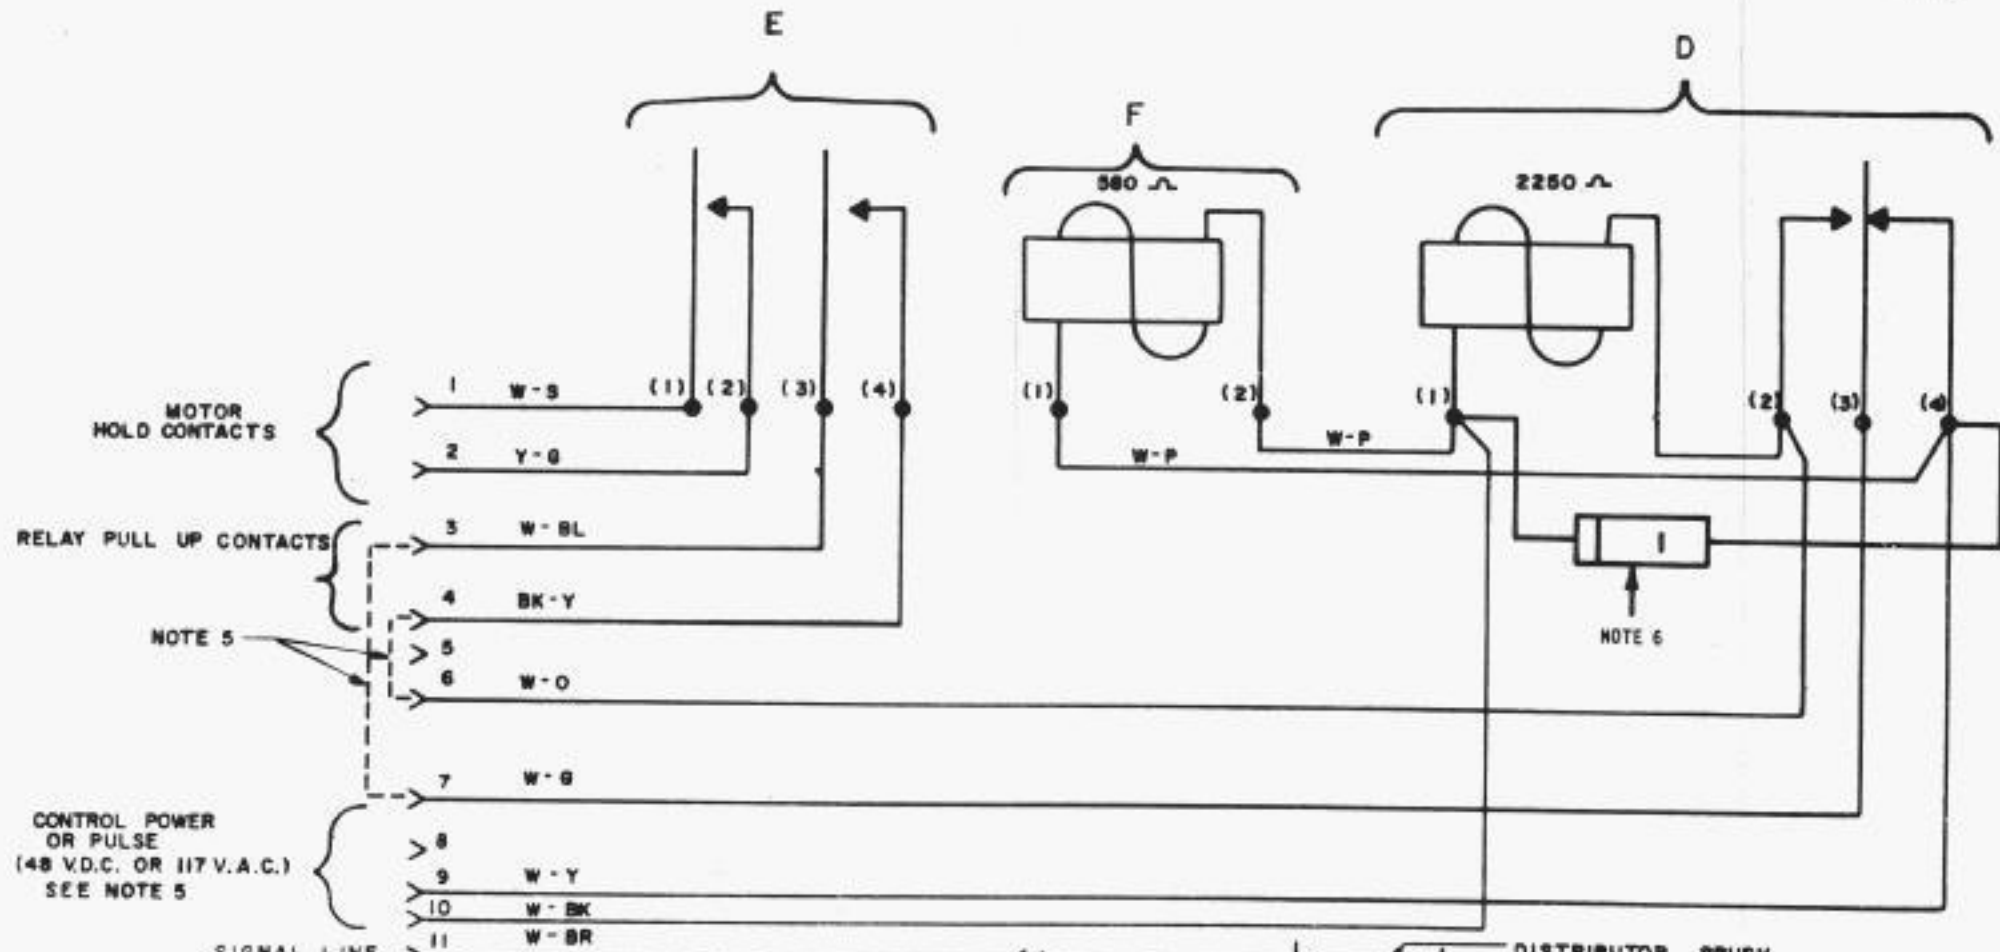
E

F

D

580 Ω

2250 Ω

MOTOR HOLD CONTACTS

RELAY PULL UP CONTACTS

NOTE 5

CONTROL POWER OR PULSE (48 V.D.C. OR 117 V.A.C.) SEE NOTE 5

SIGNAL LINE

1 W-S
2 Y-G
3 W-BL
4 BK-Y
5
6 W-O
7 W-G
8
9 W-Y
10 W-BK
11 W-BR

(1) (2) (3) (4)

(1) (2)

W-P

W-P

(1) (2) (3) (4)

1

NOTE 6

DISTRIBUTOR BRUSH